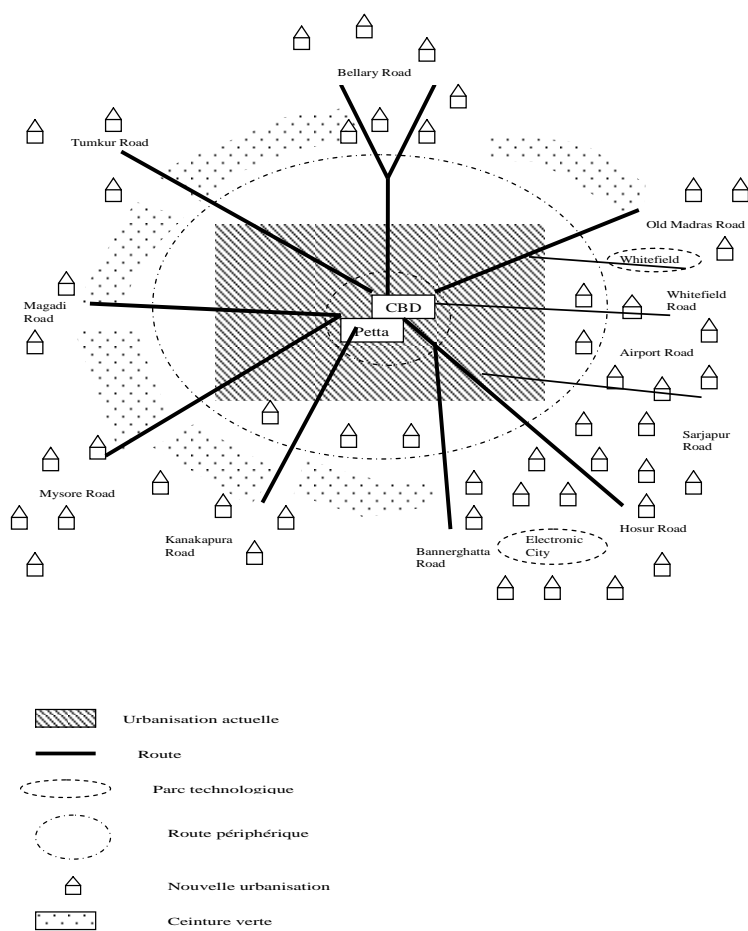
Bellary Road

Tumkur Road

Old Madras Road

Whitefield

Magadi Road

CBD

Petta

Whitefield Road

Airport Road

Sarjapur Road

Mysore Road

Hosur Road

Kanakapura Road

Bannerghatta Road

Electronic City

Urbanisation actuelle

Route

Parc technologique

Route périphérique

Nouvelle urbanisation

Ceinture verte